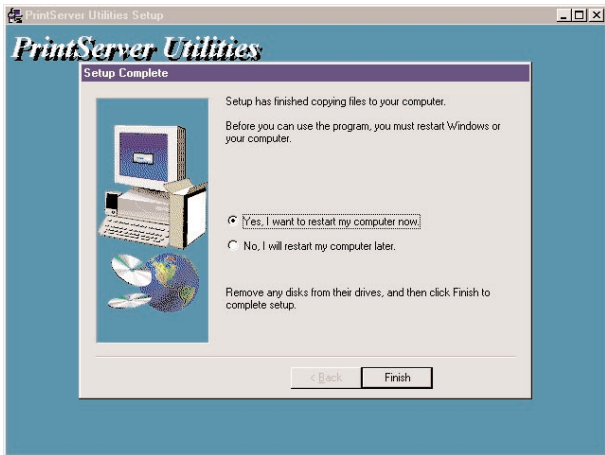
PrintServer Utilities Setup

PrintServer Utilities

Setup Complete

Setup has finished copying files to your computer.

Before you can use the program, you must restart Windows or your computer.

Yes, I want to restart my computer now.

No, I will restart my computer later.

Remove any disks from their drives, and then click Finish to complete setup.

< Back

Finish